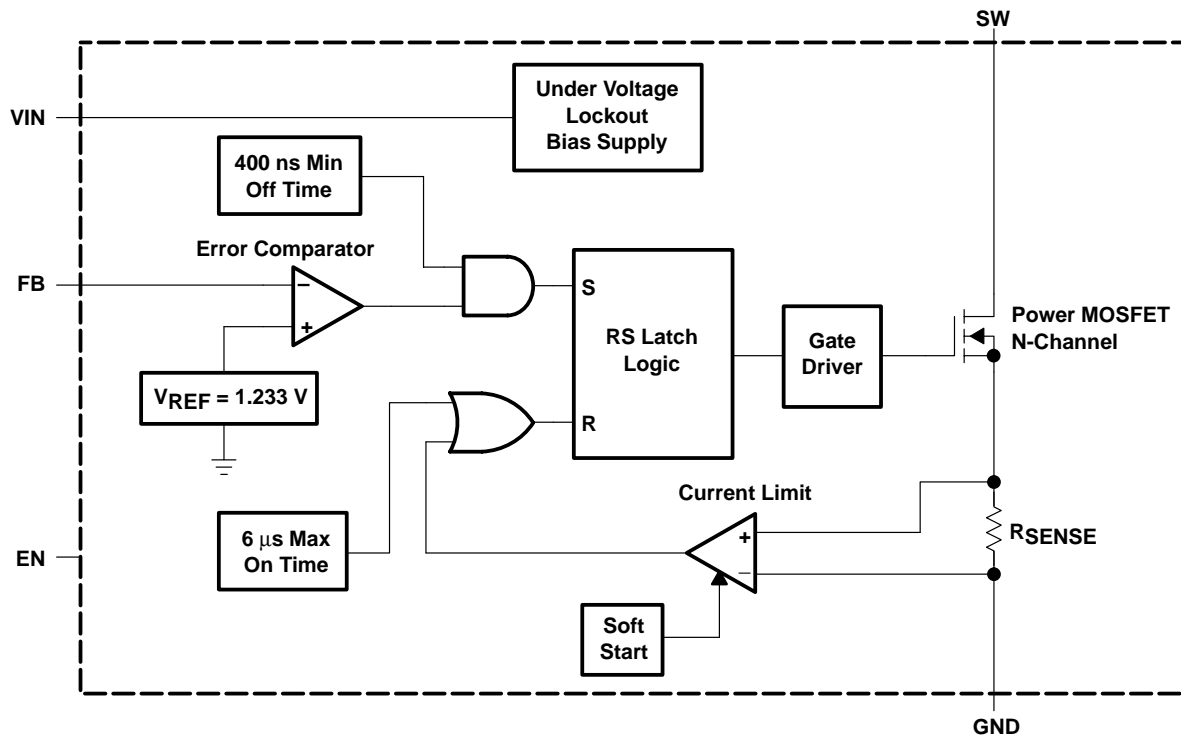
SW

VIN

Under Voltage Lockout Bias Supply

400 ns Min Off Time

Error Comparator

FB

−

+

S

RS Latch Logic

Gate Driver

Power MOSFET N-Channel

$V_{REF}$ = 1.233 V

R

Current Limit

EN

6 μs Max On Time

+

−

$R_{SENSE}$

Soft Start

GND